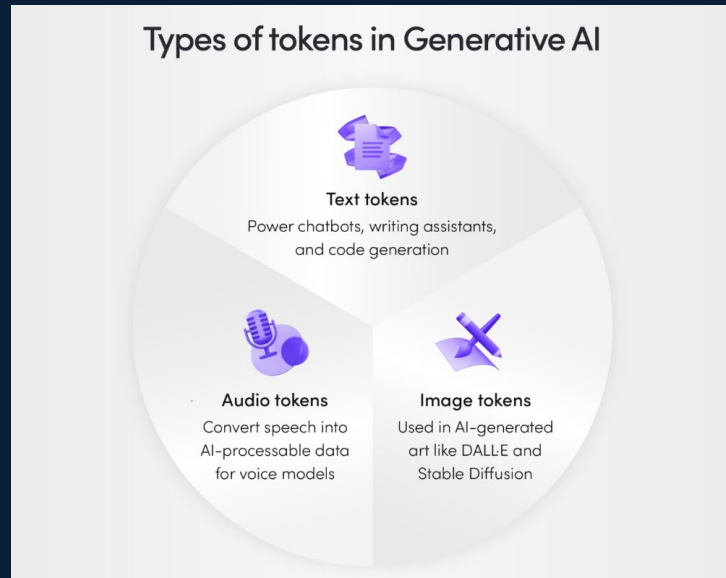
Types of tokens in Generative AI

Text tokens
Power chatbots, writing assistants, and code generation

Audio tokens
Convert speech into AI-processable data for voice models

Image tokens
Used in AI-generated art like DALL·E and Stable Diffusion